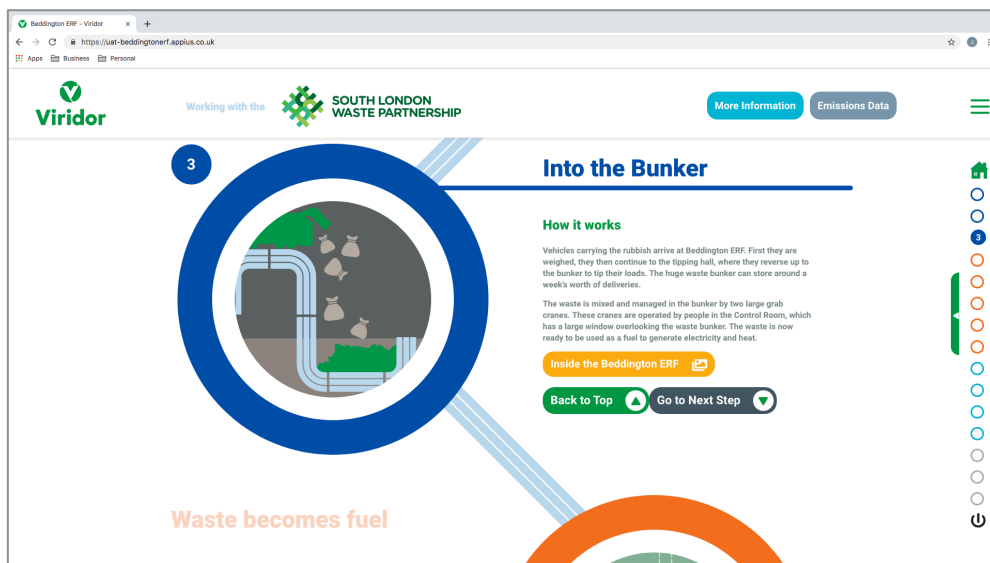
Beddington ERF - Viridor ×

https://uat-beddingtonerf.appius.co.uk

Apps Business Personal

Viridor

Working with the SOUTH LONDON WASTE PARTNERSHIP

More Information Emissions Data

3

Into the Bunker

How it works

Vehicles carrying the rubbish arrive at Beddington ERF. First they are weighed, they then continue to the tipping hall, where they reverse up to the bunker to tip their loads. The huge waste bunker can store around a week's worth of deliveries.

The waste is mixed and managed in the bunker by two large grab cranes. These cranes are operated by people in the Control Room, which has a large window overlooking the waste bunker. The waste is now ready to be used as a fuel to generate electricity and heat.

Inside the Beddington ERF

Back to Top

Go to Next Step

3

Waste becomes fuel